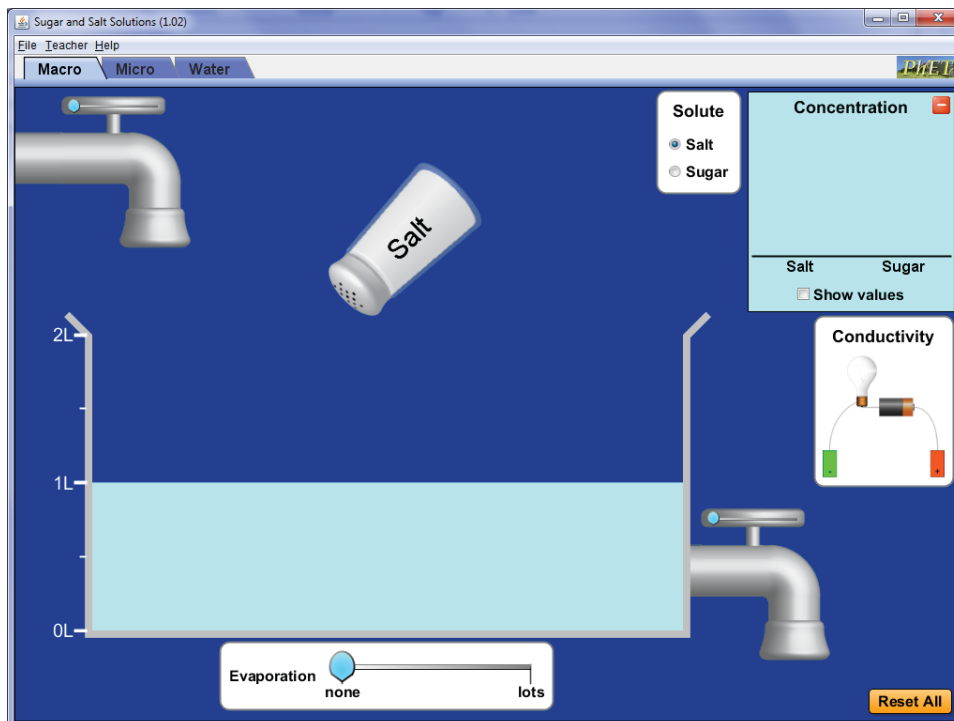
Sugar and Salt Solutions (1.02)

File Teacher Help

Macro Micro Water

PhET

Solute
Salt
Sugar

Concentration

Salt Sugar
Show values

Salt

Conductivity

-
+

2L
1L
0L

Evaporation
none
lots

Reset All